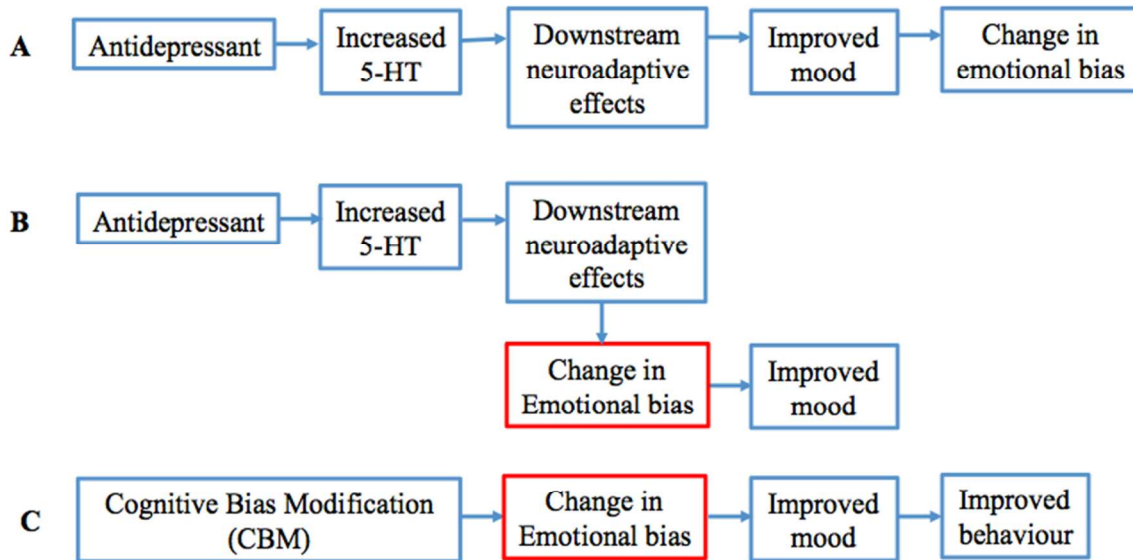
A

Antidepressant

Increased 5-HT

Downstream neuroadaptive effects

Improved mood

Change in emotional bias

B

Antidepressant

Increased 5-HT

Downstream neuroadaptive effects

Change in Emotional bias

Improved mood

C

Cognitive Bias Modification (CBM)

Change in Emotional bias

Improved mood

Improved behaviour